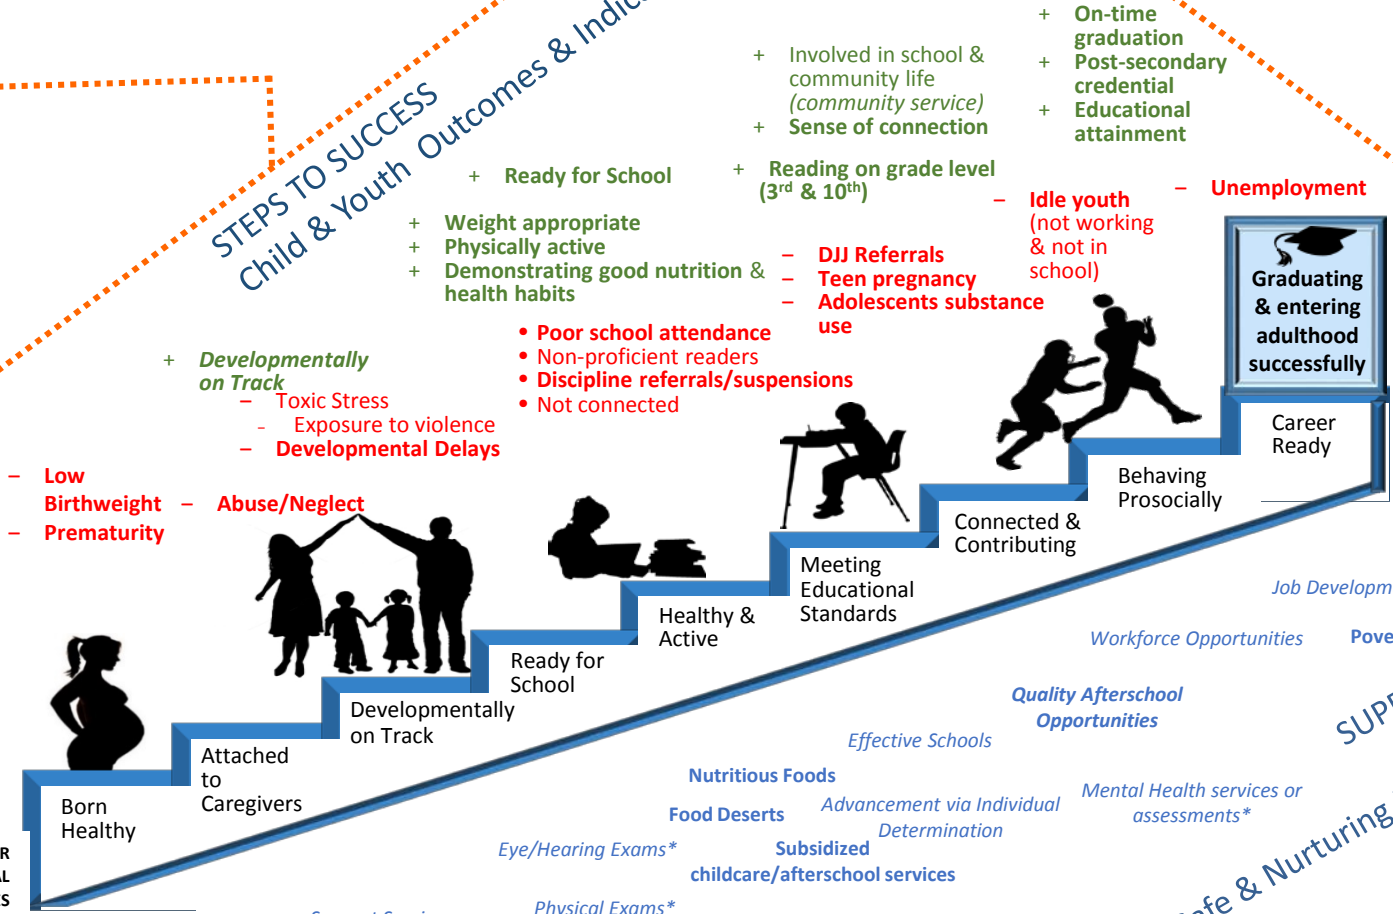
STEPS TO SUCCESS
Child & Youth Outcomes & Indic

+ On-time graduation
+ Post-secondary credential
+ Educational attainment

+ Involved in school & community life (community service)
+ Sense of connection

+ Ready for School

+ Reading on grade level ($3^{rd}$ & $10^{th}$)

– Idle youth (not working & not in school)

– Unemployment

+ Weight appropriate
+ Physically active
+ Demonstrating good nutrition & health habits

– DJJ Referrals
– Teen pregnancy
– Adolescents substance use

• Poor school attendance
• Non-proficient readers
• Discipline referrals/suspensions
• Not connected

+ Developmentally on Track
– Toxic Stress
- Exposure to violence
– Developmental Delays

– Low Birthweight
– Prematurity
– Abuse/Neglect

Graduating & entering adulthood successfully

Career Ready

Behaving Prosocially

Connected & Contributing

Meeting Educational Standards

Healthy & Active

Ready for School

Developmentally on Track

Attached to Caregivers

Born Healthy

Job Developm

Workforce Opportunities

Pove

Quality Afterschool Opportunities

SUP

Effective Schools

Nutritious Foods

Food Deserts

Advancement via Individual Determination

Mental Health services or assessments*

Eye/Hearing Exams*

Subsidized childcare/afterschool services

Physical Exams*

fe & Nurturing

R
L
S